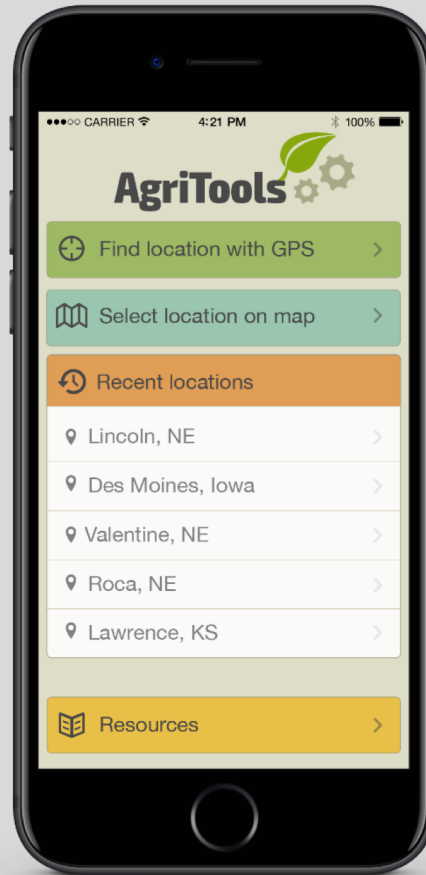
●●●○○ CARRIER 4:21 PM 100%

AgriTools

Find location with GPS >

Select location on map >

Recent locations

Lincoln, NE >

Des Moines, Iowa >

Valentine, NE >

Roca, NE >

Lawrence, KS >

Resources >